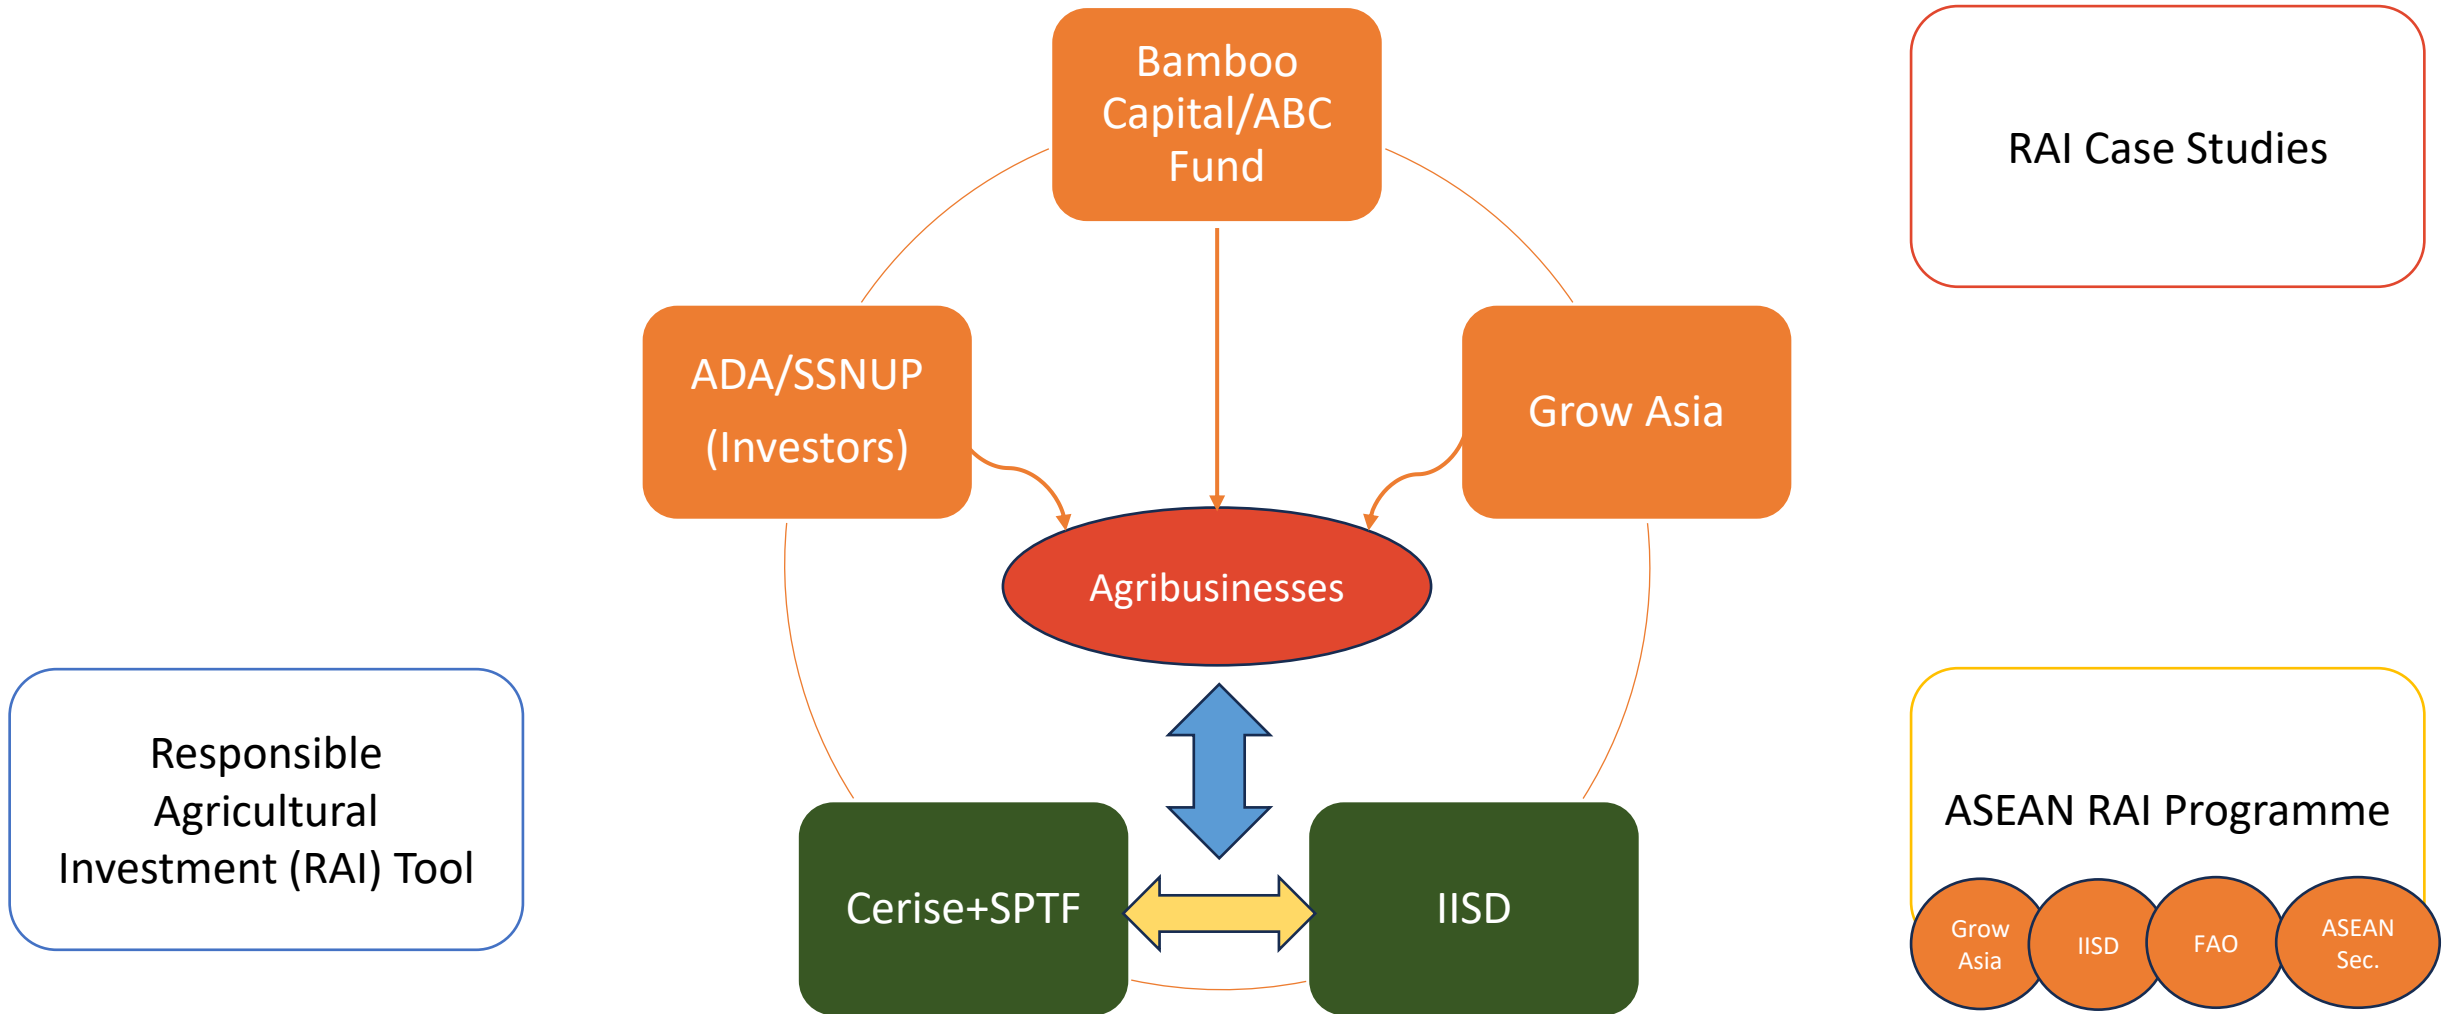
Bamboo Capital/ABC Fund

RAI Case Studies

ADA/SSNUP (Investors)

Grow Asia

Agribusinesses

Responsible Agricultural Investment (RAI) Tool

ASEAN RAI Programme

Cerise+SPTF

IISD

Grow Asia

IISD

FAO

ASEAN Sec.